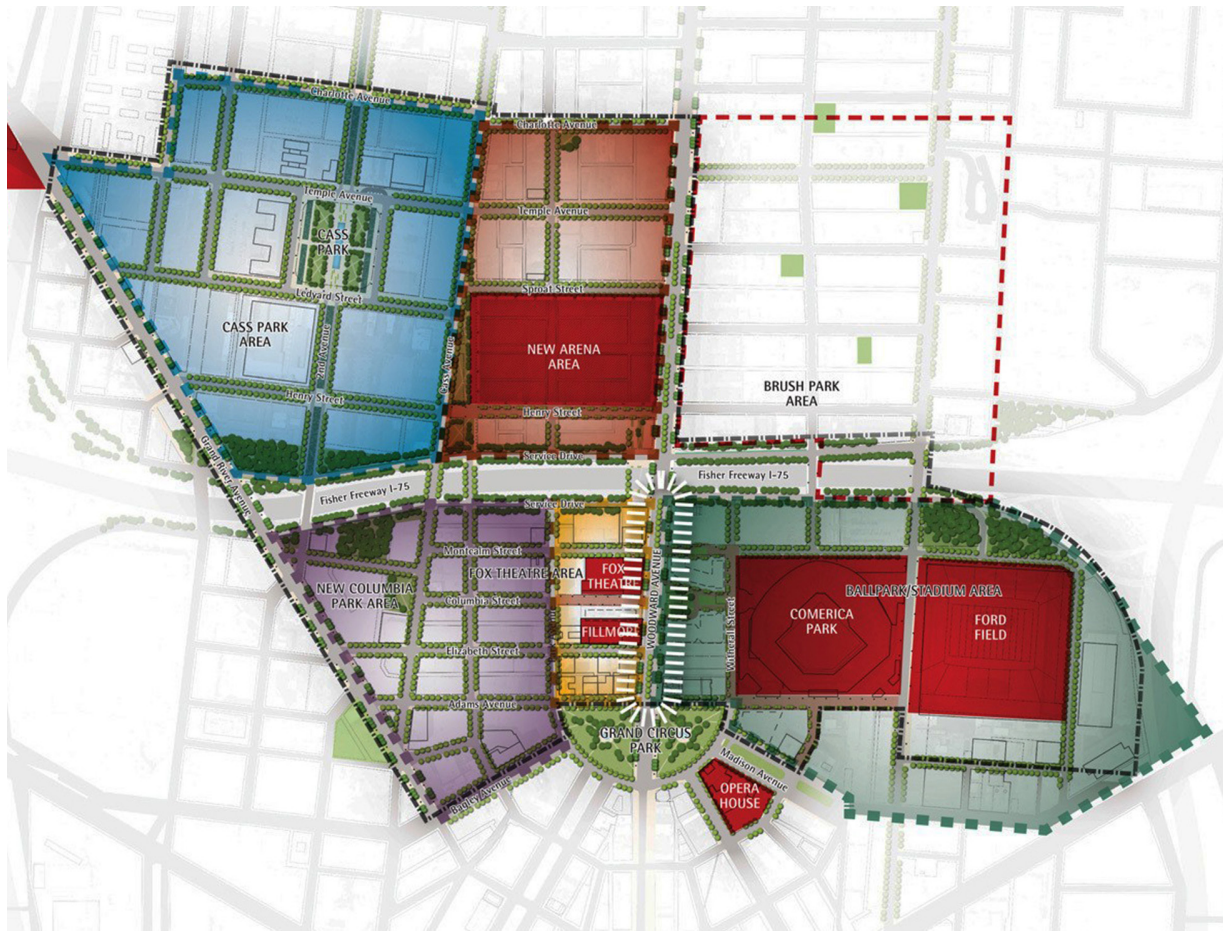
Charlotte Avenue
Charlotte Avenue
Temple Avenue
Temple Avenue
CASS PARK
Ledyard Street
Sproat Street
CASS PARK AREA
2nd Avenue
Cass Avenue
NEW ARENA AREA
BRUSH PARK AREA
Henry Street
Henry Street
Grand River Avenue
Service Drive
Fisher Freeway I-75
Fisher Freeway I-75
Service Drive
Montcalm Street
FOX THEATRE AREA
FOX THEATRE
NEW COLUMBIA PARK AREA
Columbia Street
FILLMORE
WOODWARD AVENUE
Witherell Street
BALLPARK/STADIUM AREA
COMERICA PARK
FORD FIELD
Elizabeth Street
Adams Avenue
GRAND CIRCUS PARK
Madison Avenue
OPERA HOUSE
Bagley Avenue